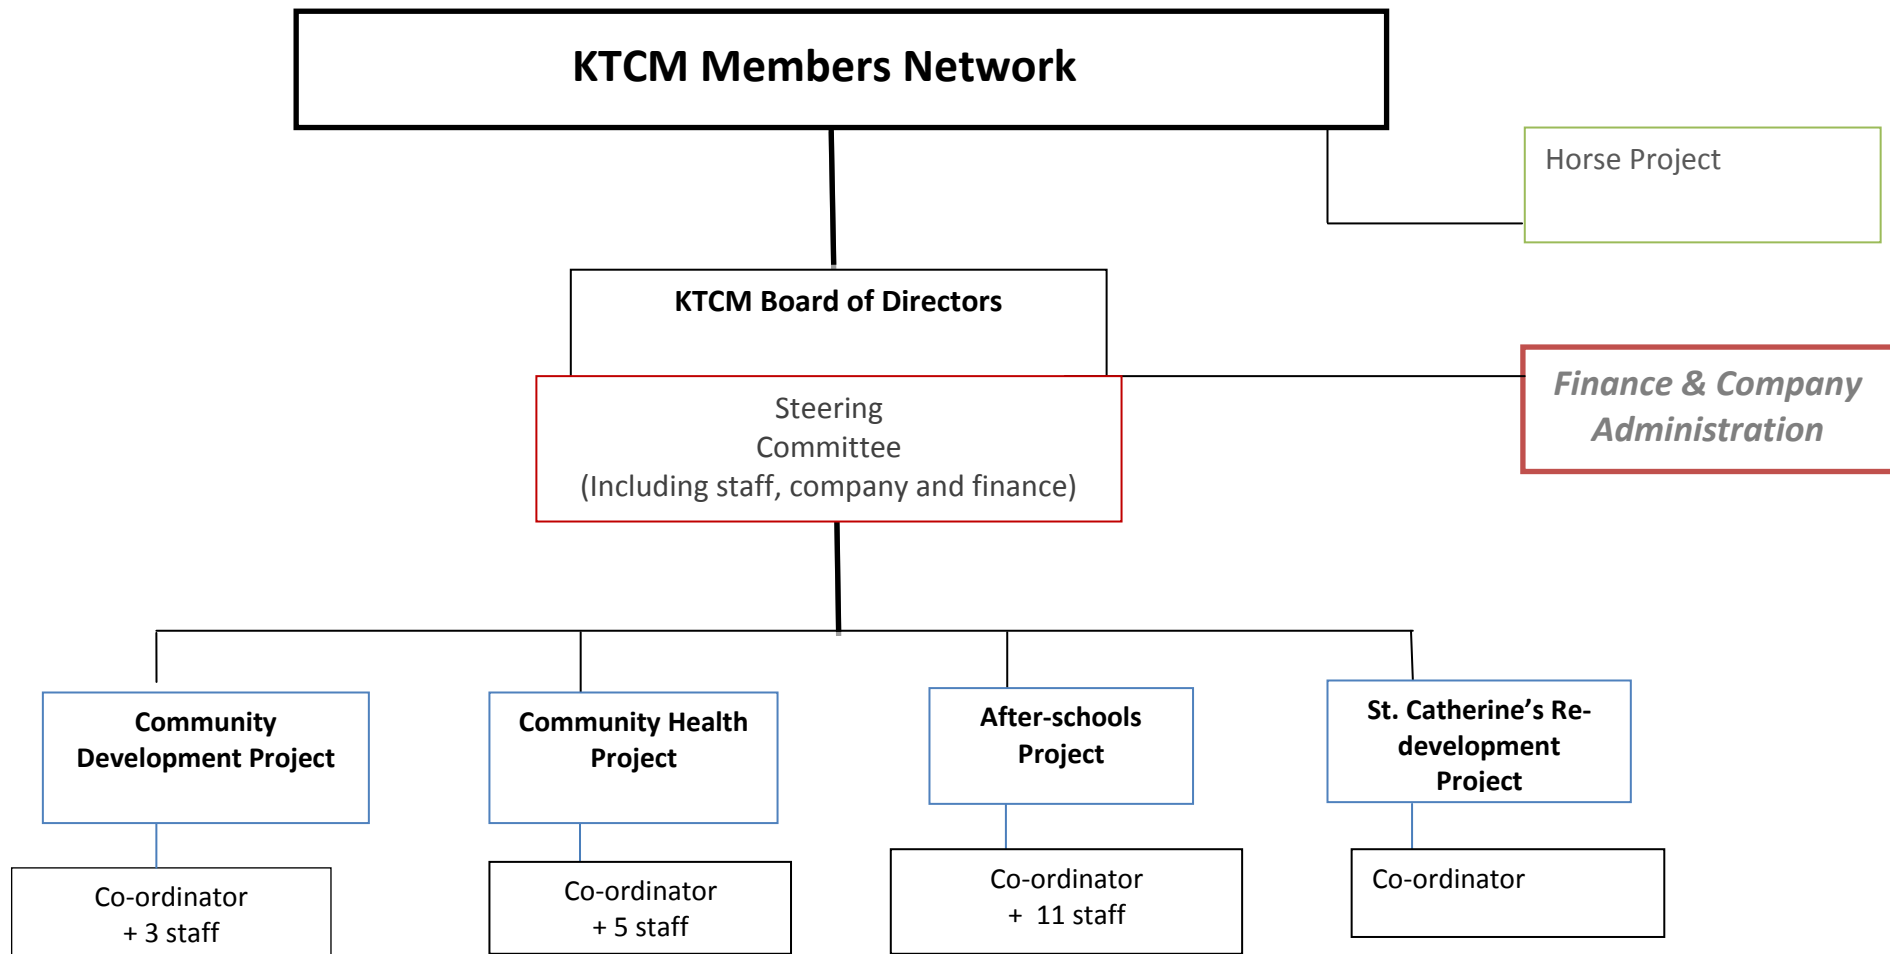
KTCM Members Network

Horse Project

KTCM Board of Directors

Steering Committee (Including staff, company and finance)

Finance & Company Administration

Community Development Project

Community Health Project

After-schools Project

St. Catherine's Re-development Project

Co-ordinator + 3 staff

Co-ordinator + 5 staff

Co-ordinator + 11 staff

Co-ordinator